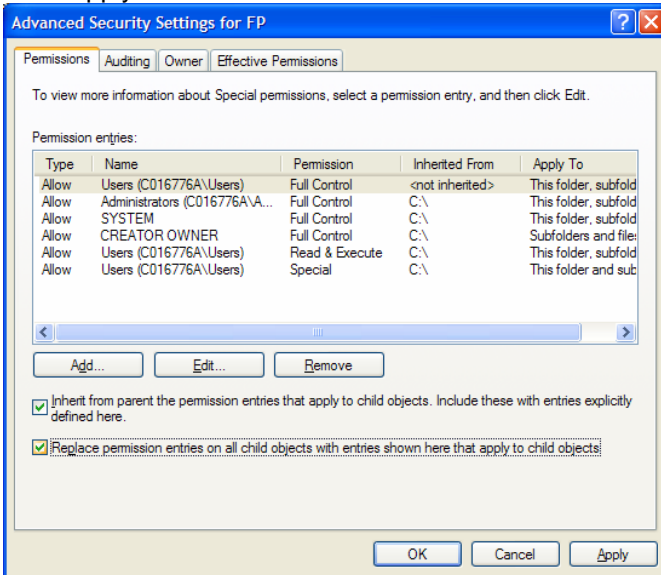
Advanced Security Settings for FP

Permissions | Auditing | Owner | Effective Permissions

To view more information about Special permissions, select a permission entry, and then click Edit.

Permission entries:

| Type | Name | Permission | Inherited From | Apply To |
|---|---|---|---|---|
| Allow | Users (C016776A\Users) | Full Control | <not inherited> | This folder, subfold |
| Allow | Administrators (C016776A\A... | Full Control | C:\ | This folder, subfold |
| Allow | SYSTEM | Full Control | C:\ | This folder, subfold |
| Allow | CREATOR OWNER | Full Control | C:\ | Subfolders and file |
| Allow | Users (C016776A\Users) | Read & Execute | C:\ | This folder, subfold |
| Allow | Users (C016776A\Users) | Special | C:\ | This folder and sub |

Add... | Edit... | Remove

Inherit from parent the permission entries that apply to child objects. Include these with entries explicitly defined here.

Replace permission entries on all child objects with entries shown here that apply to child objects

OK | Cancel | Apply